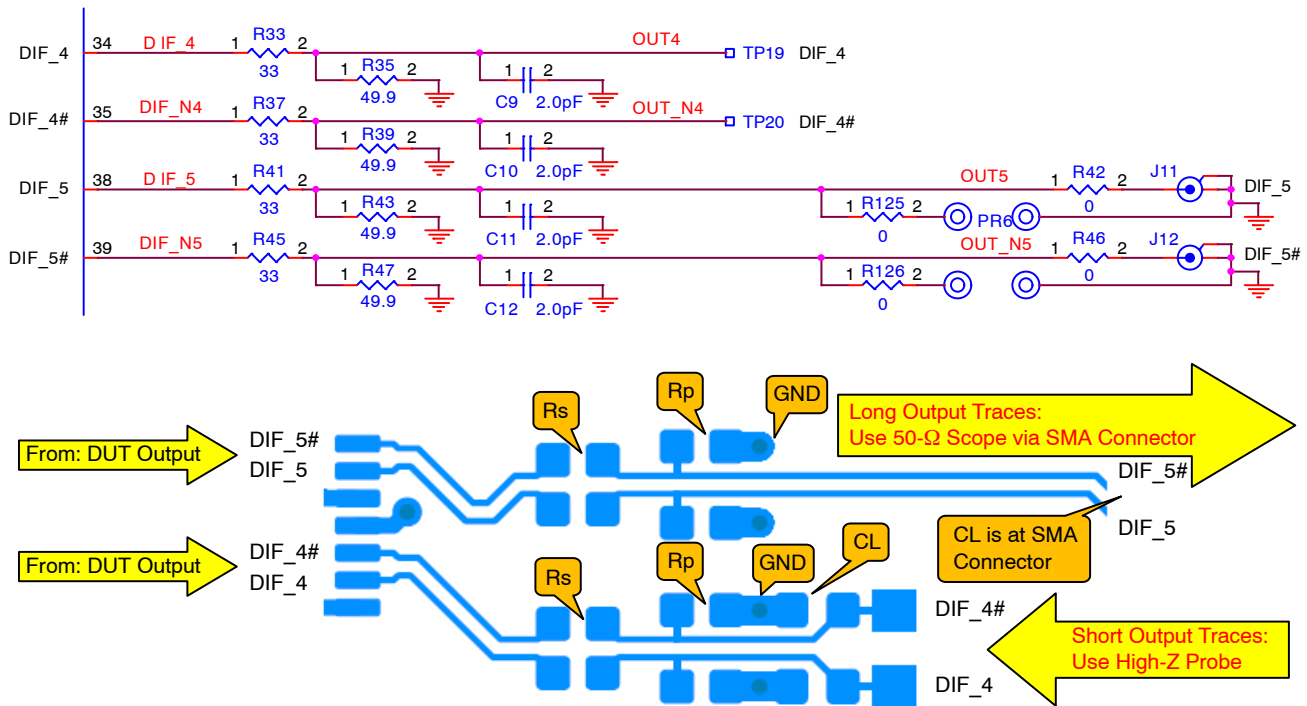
DIF_4 34 D IF_4 1 R33 2 33 1 R35 2 49.9 1 C9 2 2.0pF OUT4 TP19 DIF_4

DIF_4# 35 DIF_N4 1 R37 2 33 1 R39 2 49.9 1 C10 2 2.0pF OUT_N4 TP20 DIF_4#

DIF_5 38 D IF_5 1 R41 2 33 1 R43 2 49.9 1 C11 2 2.0pF 1 R125 2 0 PR6 OUT5 1 R42 2 0 J11 DIF_5

DIF_5# 39 DIF_N5 1 R45 2 33 1 R47 2 49.9 1 C12 2 2.0pF 1 R126 2 0 OUT_N5 1 R46 2 0 J12 DIF_5#

From: DUT Output

DIF_5#

DIF_5

Rs

Rp

GND

Long Output Traces:
Use 50-Ω Scope via SMA Connector

DIF_5#

DIF_5

CL is at SMA Connector

From: DUT Output

DIF_4#

DIF_4

Rs

Rp

GND

CL

DIF_4#

Short Output Traces:
Use High-Z Probe

DIF_4